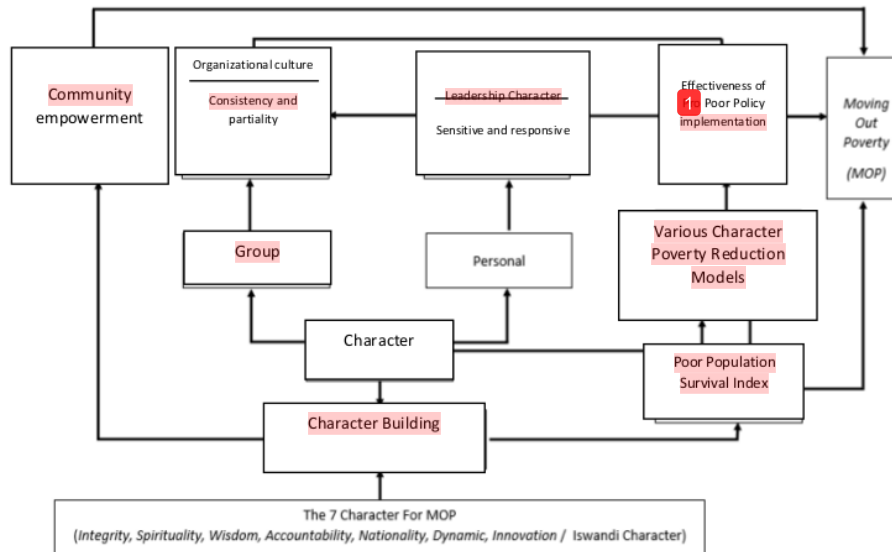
Community empowerment

Organizational culture

Consistency and partiality

Leadership Character

Sensitive and responsive

Effectiveness of

1

Poor Policy implementation

Moving Out Poverty

(MOP)

Group

Personal

Various Character Poverty Reduction Models

Character

Poor Population Survival Index

Character Building

The 7 Character For MOP

(Integrity, Spirituality, Wisdom, Accountability, Nationality, Dynamic, Innovation / Iswandi Character)